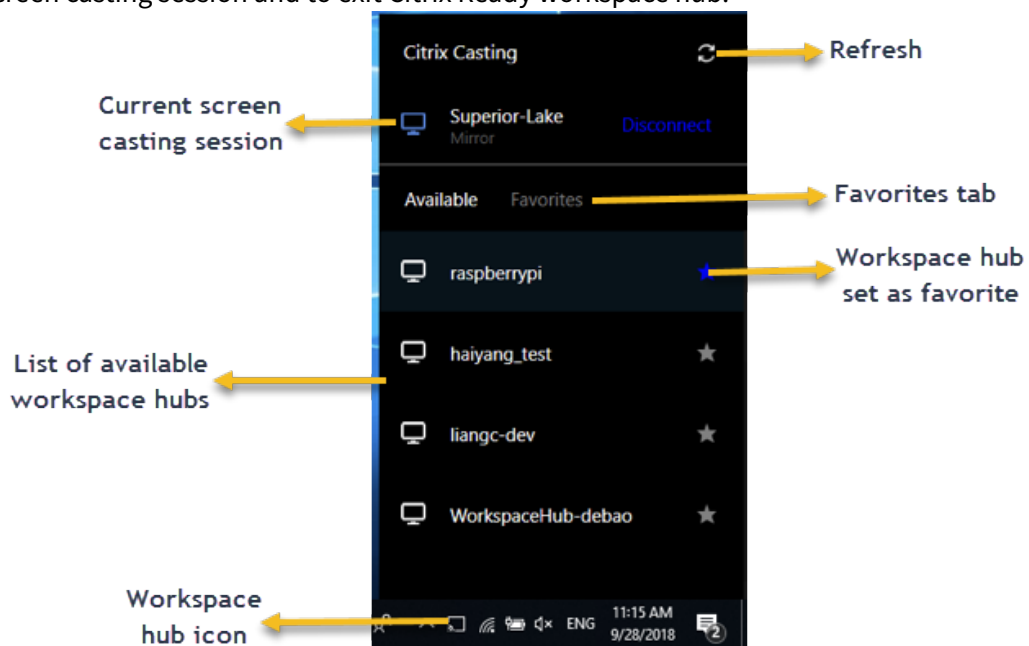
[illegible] casting session and to exit Citrix Ready workspace hub.

Citrix Casting

Refresh

Current screen casting session

Superior-Lake
Mirror

Disconnect

Available

Favorites

Favorites tab

raspberrypi

Workspace hub set as favorite

List of available workspace hubs

haiyang_test

liangc-dev

WorkspaceHub-debao

Workspace hub icon

ENG

11:15 AM
9/28/2018

2